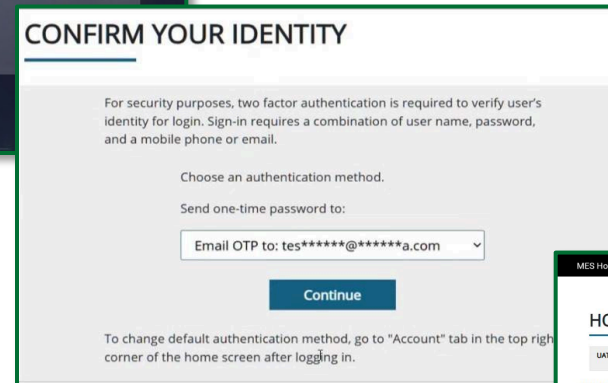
CONFIRM YOUR IDENTITY

For security purposes, two factor authentication is required to verify user's identity for login. Sign-in requires a combination of user name, password, and a mobile phone or email.

Choose an authentication method.

Send one-time password to:

Email OTP to: tes******@******a.com

Continue

To change default authentication method, go to "Account" tab in the top righ corner of the home screen after logging in.

MES Ho

HO

UAT